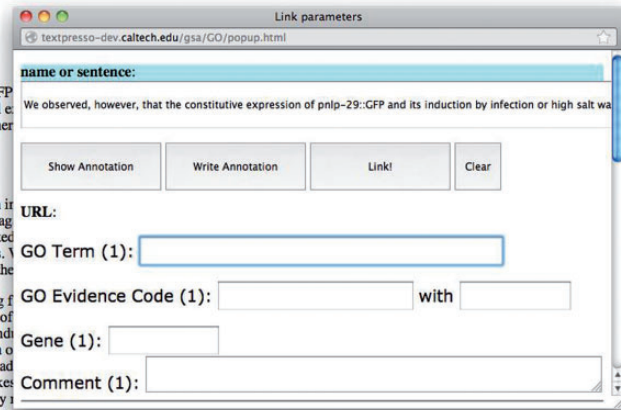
Link parameters

textpresso-dev.caltech.edu/gsa/GO/popup.html

name or sentence:

We observed, however, that the constitutive expression of pnlp-29::GFP and its induction by infection or high salt wa

Show Annotation

Write Annotation

Link!

Clear

URL:

GO Term (1):

GO Evidence Code (1):

with

Gene (1):

Comment (1):